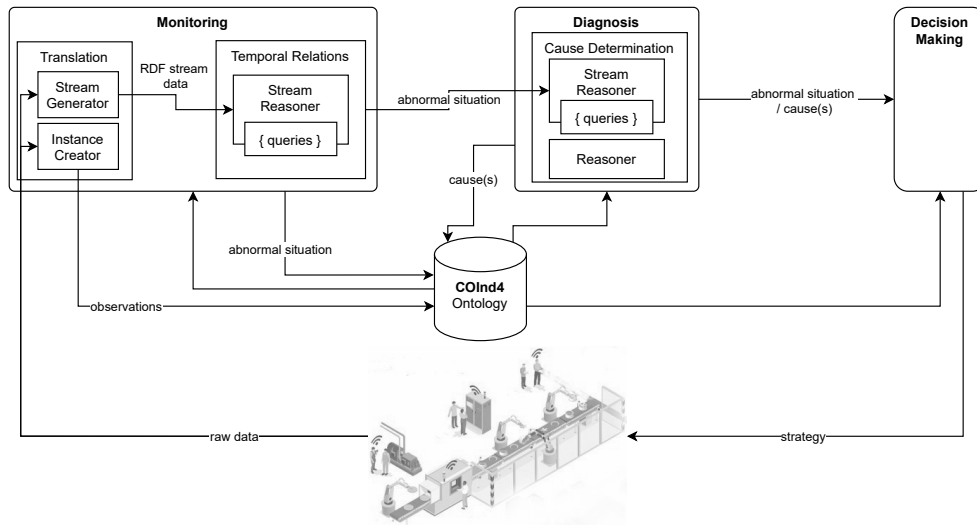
Monitoring

Translation

Stream Generator

Instance Creator

RDF stream data

Temporal Relations

Stream Reasoner

{ queries }

abnormal situation

Diagnosis

Cause Determination

Stream Reasoner

{ queries }

Reasoner

abnormal situation / cause(s)

Decision Making

cause(s)

abnormal situation

COInd4 Ontology

observations

raw data

strategy